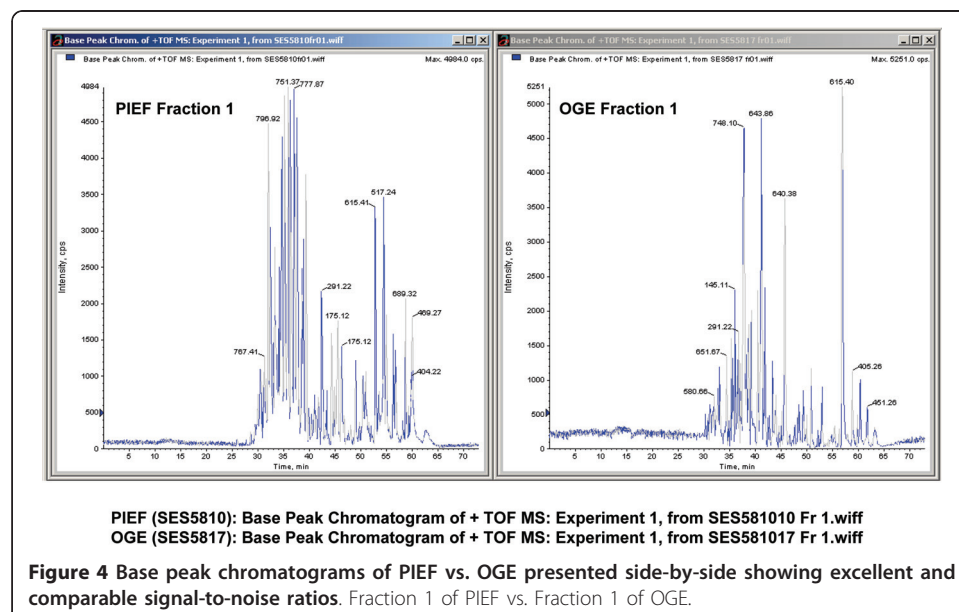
Base Peak Chrom. of +TOF MS: Experiment 1, from SES5810fr01.wiff

Base Peak Chrom. of +TOF MS: Experiment 1, from SES5810fr01.wiff

Max. 4984.0 cps.

PIEF Fraction 1

4984
4500
4000
3500
3000
2500
2000
1500
1000
500
0

Intensity, cps

796.92
751.37
777.87
615.41
517.24
291.22
175.12
175.12
689.32
469.27
767.41
404.22

5 10 15 20 25 30 35 40 45 50 55 60 65 70

Time, min

Base Peak Chrom. of +TOF MS: Experiment 1, from SES5817 fr01.wiff

Base Peak Chrom. of +TOF MS: Experiment 1, from SES5817 fr01.wiff

Max. 5251.0 cps.

OGE Fraction 1

5251
5000
4500
4000
3500
3000
2500
2000
1500
1000
500
0

Intensity, cps

615.40
748.10
643.86
640.38
145.11
291.22
651.67
580.66
405.26
451.26

5 10 15 20 25 30 35 40 45 50 55 60 65 70

Time, min

PIEF (SES5810): Base Peak Chromatogram of + TOF MS: Experiment 1, from SES581010 Fr 1.wiff
OGE (SES5817): Base Peak Chromatogram of + TOF MS: Experiment 1, from SES581017 Fr 1.wiff

Figure 4 Base peak chromatograms of PIEF vs. OGE presented side-by-side showing excellent and comparable signal-to-noise ratios. Fraction 1 of PIEF vs. Fraction 1 of OGE.